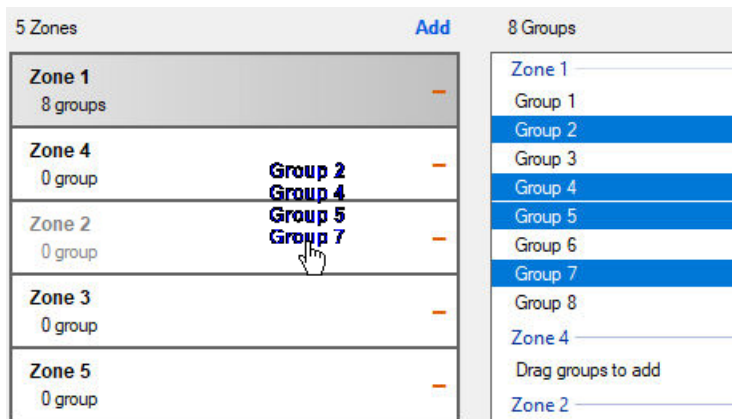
5 Zones Add

Zone 1
8 groups
–

Zone 4
0 group
–

Zone 2
0 group
–

Zone 3
0 group
–

Zone 5
0 group
–

Group 2
Group 4
Group 5
Group 7

8 Groups

Zone 1
Group 1
Group 2
Group 3
Group 4
Group 5
Group 6
Group 7
Group 8
Zone 4
Drag groups to add
Zone 2